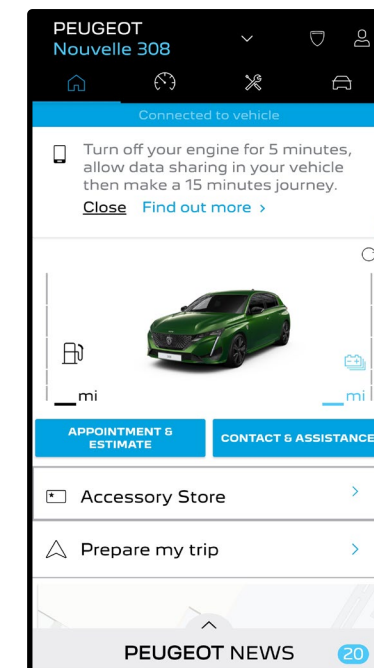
PEUGEOT
Nouvelle 308

Connected to vehicle

Turn off your engine for 5 minutes, allow data sharing in your vehicle then make a 15 minutes journey.

Close Find out more ›

__mi

__mi

APPOINTMENT & ESTIMATE

CONTACT & ASSISTANCE

Accessory Store ›

Prepare my trip ›

PEUGEOT NEWS 20